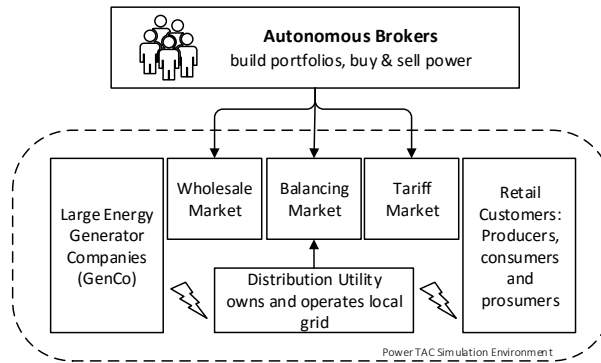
**Autonomous Brokers**
build portfolios, buy & sell power

Large Energy Generator Companies (GenCo)

Wholesale Market

Balancing Market

Tariff Market

Retail Customers: Producers, consumers and prosumers

Distribution Utility owns and operates local grid

Power TAC Simulation Environment